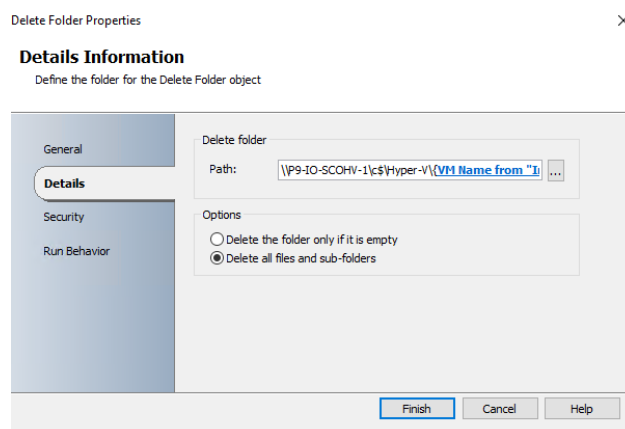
Delete Folder Properties

×

Details Information

Define the folder for the Delete Folder object

General

Details

Security

Run Behavior

Delete folder

Path: \\P9-IO-SCOHV-1\c$\Hyper-V\{VM Name from "I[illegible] ...

Options

Delete the folder only if it is empty

Delete all files and sub-folders

Finish

Cancel

Help